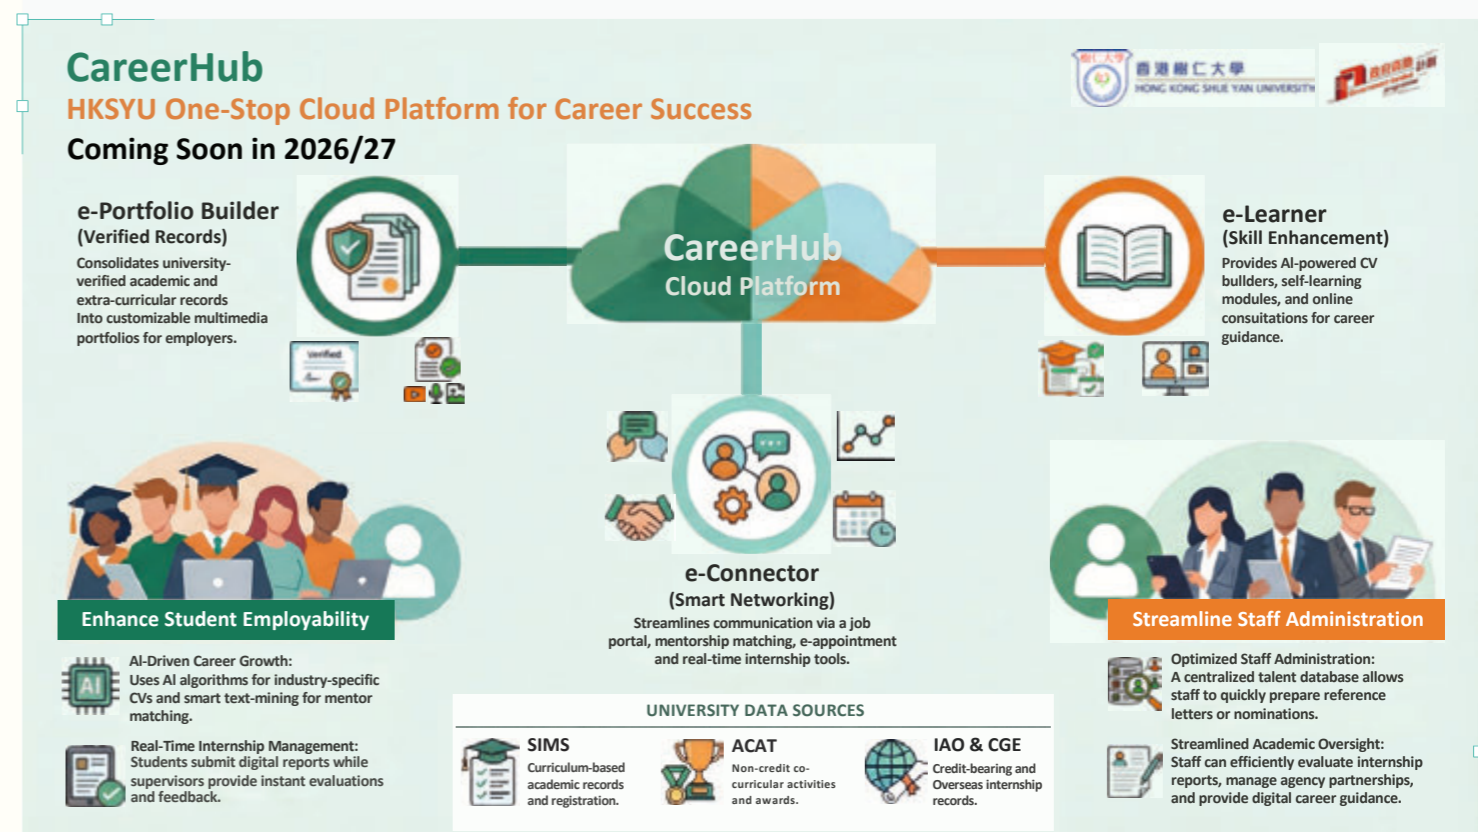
CareerHub
HKSYU One-Stop Cloud Platform for Career Success
Coming Soon in 2026/27

香港樹仁大學
HONG KONG SHUE YAN UNIVERSITY

e-Portfolio Builder
(Verified Records)
Consolidates university-verified academic and extra-curricular records Into customizable multimedia portfolios for employers.

Verified

CareerHub
Cloud Platform

e-Learner
(Skill Enhancement)
Provides AI-powered CV builders, self-learning modules, and online consultations for career guidance.

Enhance Student Employability

e-Connector
(Smart Networking)
Streamlines communication via a job portal, mentorship matching, e-appointment and real-time internship tools.

Streamline Staff Administration

AI
AI-Driven Career Growth:
Uses AI algorithms for industry-specific CVs and smart text-mining for mentor matching.

Real-Time Internship Management:
Students submit digital reports while supervisors provide instant evaluations and feedback.

UNIVERSITY DATA SOURCES

SIMS
Curriculum-based academic records and registration.

ACAT
Non-credit co-curricular activities and awards.

IAO & CGE
Credit-bearing and Overseas internship records.

Optimized Staff Administration:
A centralized talent database allows staff to quickly prepare reference letters or nominations.

Streamlined Academic Oversight:
Staff can efficiently evaluate internship reports, manage agency partnerships, and provide digital career guidance.